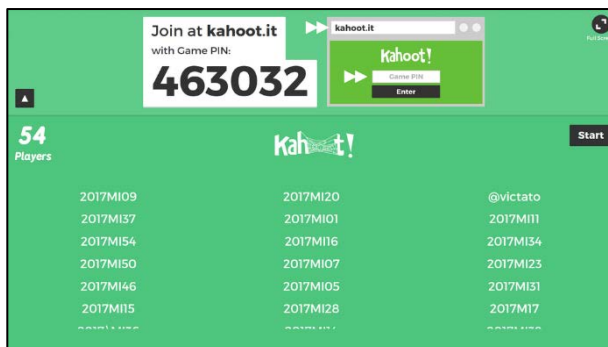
Join at **kahoot.it**
with Game PIN:
463032

kahoot.it
Kahoot!
Game PIN
Enter

Full Screen

54
Players

Kahoot!

Start

2017MI09
2017MI37
2017MI54
2017MI50
2017MI46
2017MI15
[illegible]

2017MI20
2017MI01
2017MI16
2017MI07
2017MI05
2017MI28
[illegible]

@victato
2017MI11
2017MI34
2017MI23
2017MI31
2017MI17
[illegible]